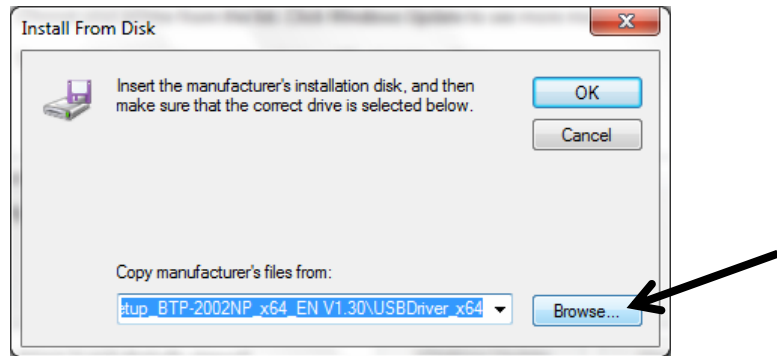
Install From Disk

X

Insert the manufacturer's installation disk, and then make sure that the correct drive is selected below.

OK

Cancel

Copy manufacturer's files from:

etup_BTP-2002NP_x64_EN V1.30\USBDriver_x64

Browse...